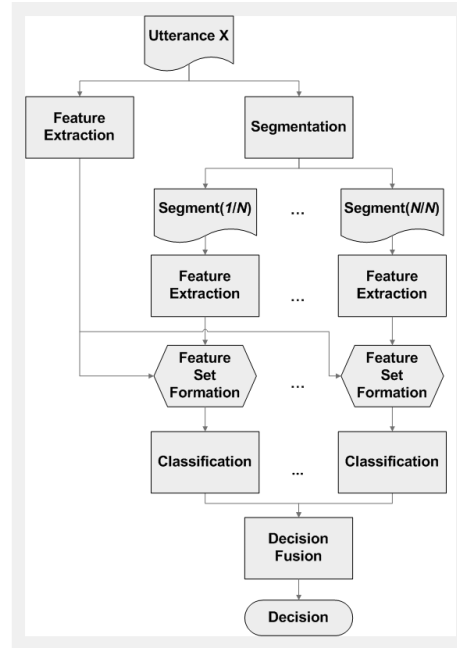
Utterance X

Feature Extraction

Segmentation

Segment(1/N)

...

Segment(N/N)

Feature Extraction

...

Feature Extraction

Feature Set Formation

...

Feature Set Formation

Classification

...

Classification

Decision Fusion

Decision